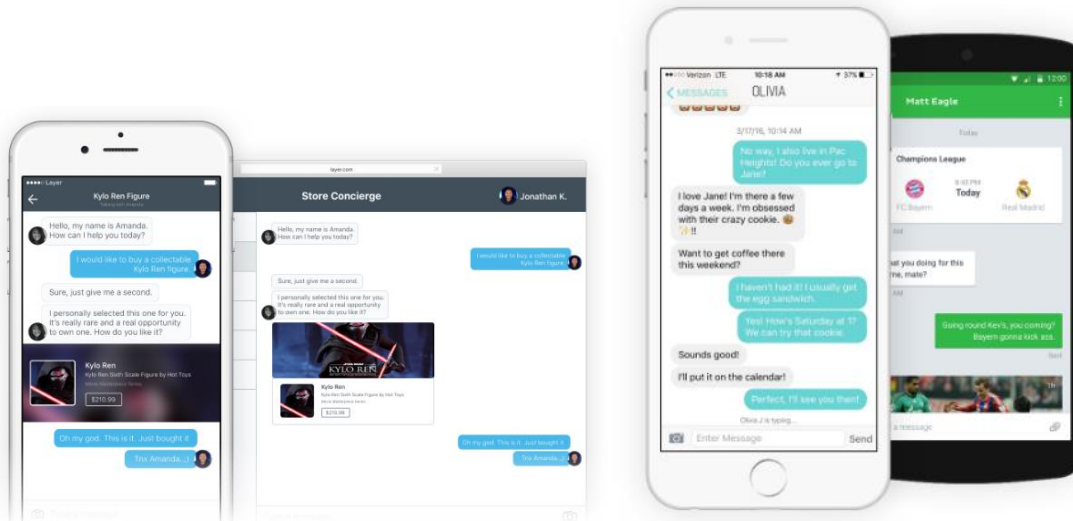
Layer

Kylo Ren Figure

Hello, my name is Amanda. How can I help you today?

I would like to buy a collectable Kylo Ren figure.

Sure, just give me a second.

I personally selected this one for you. It's really rare and a real opportunity to own one. How do you like it?

Kylo Ren

Kylo Ren Sixth Scale Figure by Hot Toys

$210.99

Oh my god. This is it. Just bought it

Tnx Amanda...:)

layer.com

Store Concierge

Jonathan K.

Hello, my name is Amanda. How can I help you today?

I would like to buy a collectable Kylo Ren figure.

Sure, just give me a second.

I personally selected this one for you. It's really rare and a real opportunity to own one. How do you like it?

KYLO REN

Kylo Ren

Kylo Ren Sixth Scale Figure by Hot Toys

$210.99

Oh my god. This is it. Just bought it

Tnx Amanda...:)

Verizon LTE 10:18 AM 37%

MESSAGES OLIVIA

3/17/16, 10:14 AM

No way, I also live in Pac Heights! Do you ever go to Jane?

I love Jane! I'm there a few days a week. I'm obsessed with their crazy cookie. ✨!!

Want to get coffee there this weekend?

I haven't had it! I usually get the egg sandwich.

Yes! How's Saturday at 1? We can try that cookie.

Sounds good!

I'll put it on the calendar!

Perfect, I'll see you then!

Olivia J is typing...

Enter Message

Send

12:00

Matt Eagle

Today

Champions League

9:45 PM

Today

FC Bayern

Real Madrid

AM

hat you doing for this me, mate?

AM

Going round Kev's, you coming? Bayern gonna kick ass.

Sent

a message